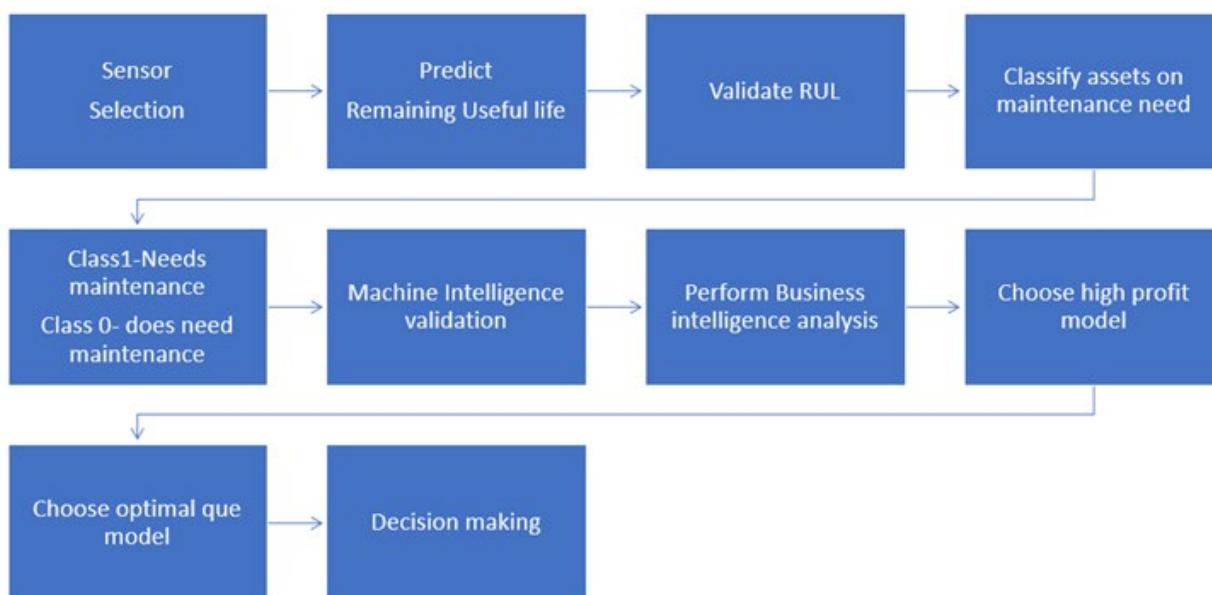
Sensor
Selection

Predict
Remaining Useful life

Validate RUL

Classify assets on maintenance need

Class1-Needs maintenance
Class 0- does need maintenance

Machine Intelligence validation

Perform Business intelligence analysis

Choose high profit model

Choose optimal que model

Decision making